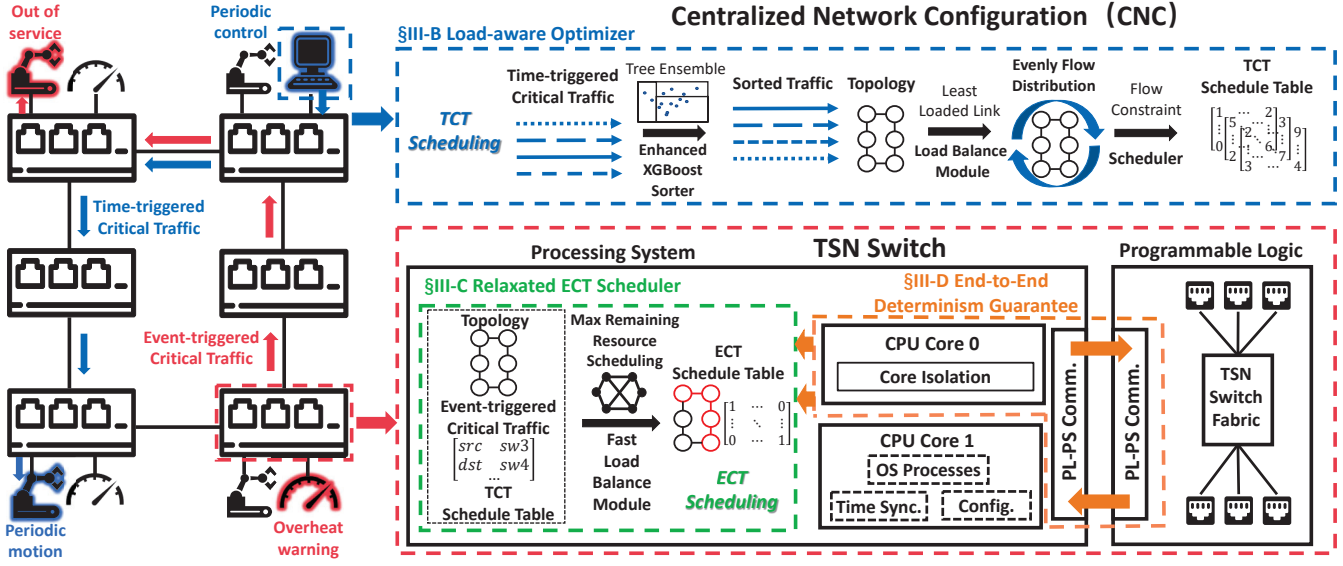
Out of service

Periodic control

Time-triggered Critical Traffic

Event-triggered Critical Traffic

Periodic motion

Overheat warning

Centralized Network Configuration（CNC）

§III-B Load-aware Optimizer

TCT Scheduling

Time-triggered Critical Traffic

Tree Ensemble

Enhanced XGBoost Sorter

Sorted Traffic

Topology

Least Loaded Link

Load Balance Module

Evenly Flow Distribution

Flow Constraint

Scheduler

TCT Schedule Table

$\begin{bmatrix}1 & \cdots & 2\\ \vdots & 5 & 2 & 3\\ 0 & 2 & 6 & 7\\ & 3 & \cdots & 4\end{bmatrix}$

Processing System

TSN Switch

Programmable Logic

§III-C Relaxated ECT Scheduler

Topology

Event-triggered Critical Traffic

$\begin{bmatrix}src & sw3\\ dst & sw4\end{bmatrix}$

...

TCT Schedule Table

Max Remaining Resource Scheduling

Fast Load Balance Module

ECT Schedule Table

$\begin{bmatrix}1 & \cdots & 0\\ \vdots & \ddots & \vdots\\ 0 & \cdots & 1\end{bmatrix}$

ECT Scheduling

§III-D End-to-End Determinism Guarantee

CPU Core 0

Core Isolation

CPU Core 1

OS Processes

Time Sync.

Config.

PL-PS Comm.

PL-PS Comm.

TSN Switch Fabric